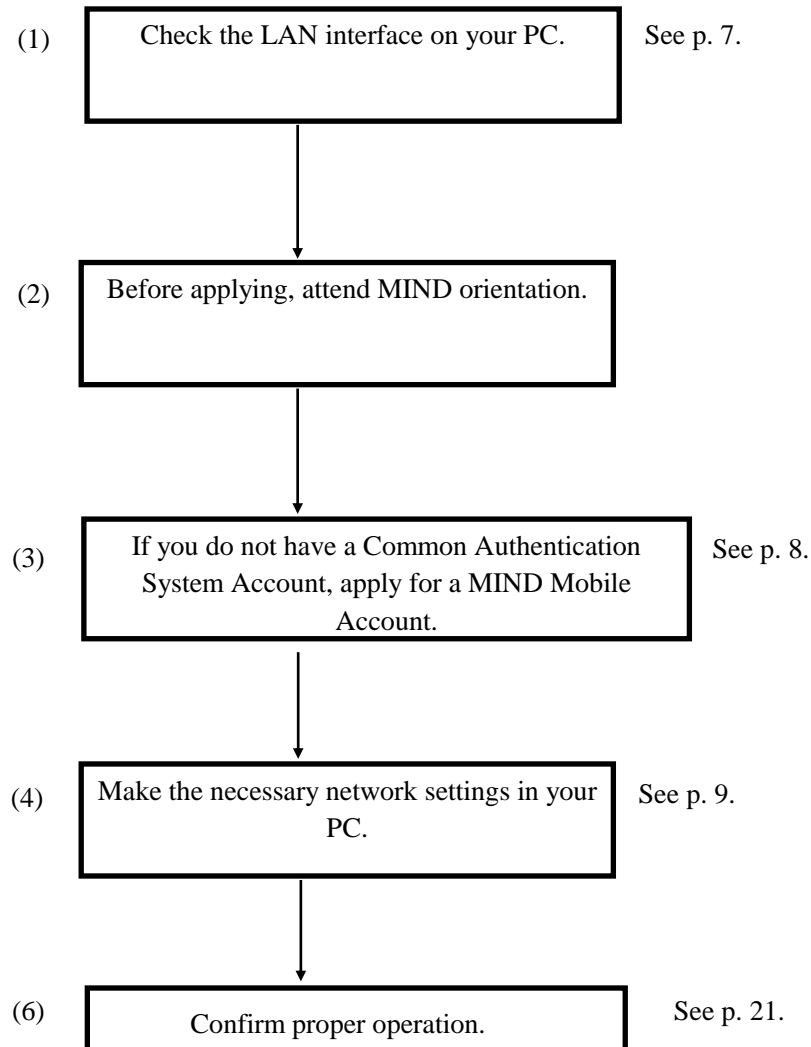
(1) Check the LAN interface on your PC. See p. 7.

(2) Before applying, attend MIND orientation.

(3) If you do not have a Common Authentication System Account, apply for a MIND Mobile Account. See p. 8.

(4) Make the necessary network settings in your PC. See p. 9.

(6) Confirm proper operation. See p. 21.